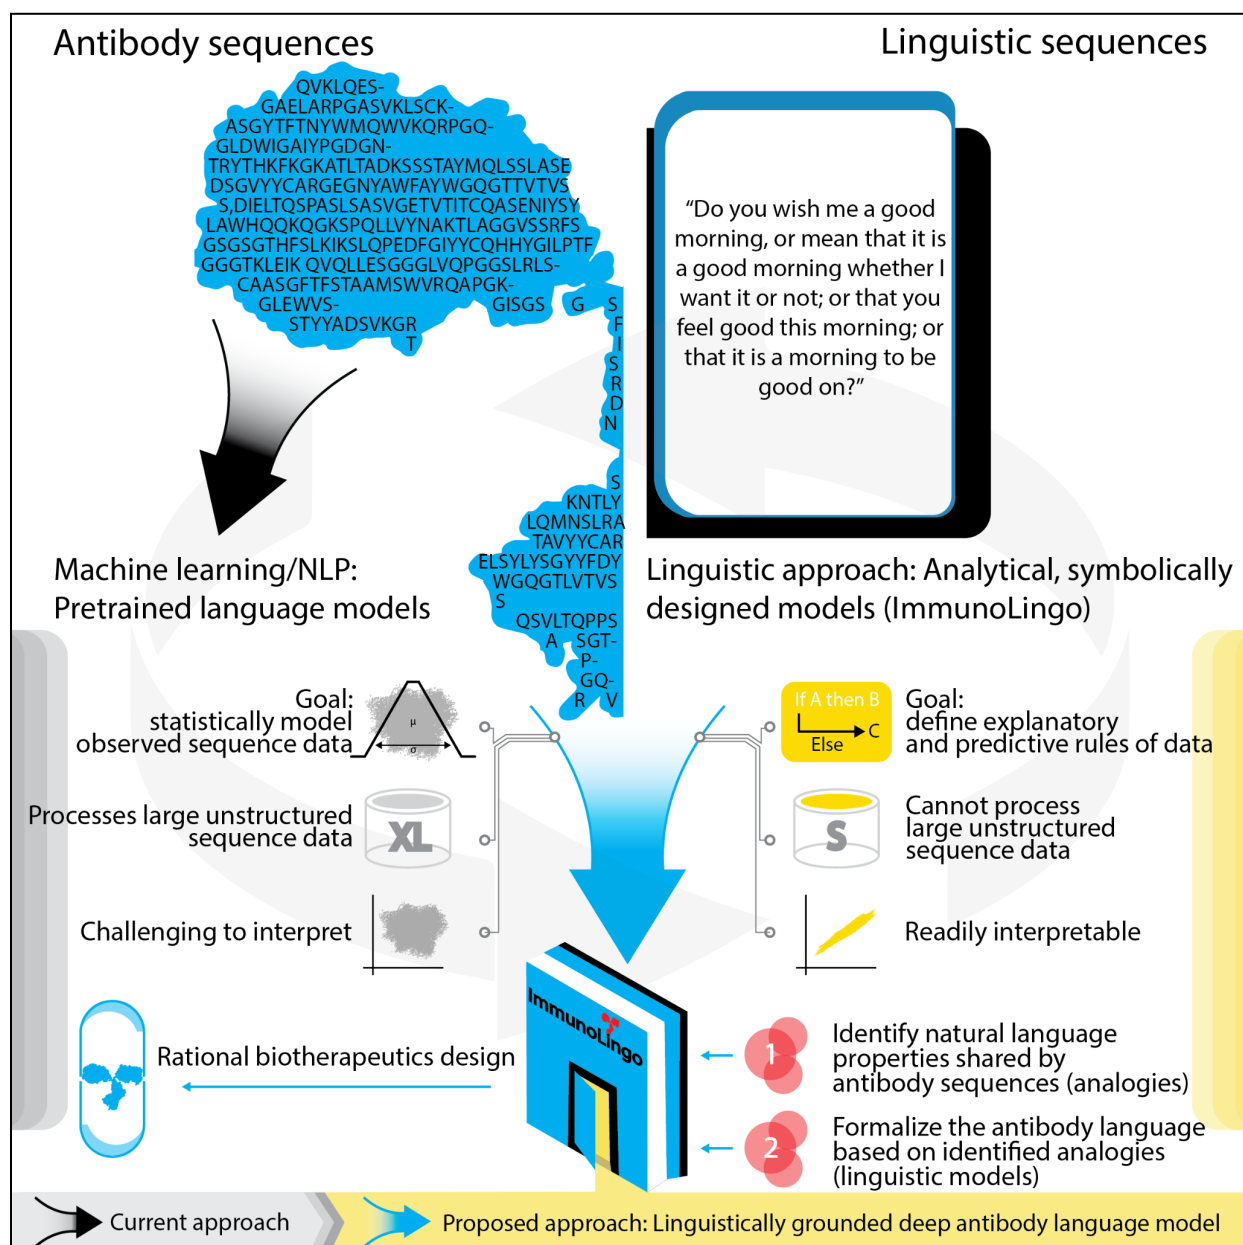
Antibody sequences

Linguistic sequences

QVKLQES-
GAELARPGASVKLSCK-
ASGYTFTNYWMQWVKQRPGQ-
GLDWIGAIYPGDGN-
TRYTHKFKGKATLTADKSSSTAYMQLSSLASE
DSGVYYCARGEGNYAWFAYWGQGTTVTVS
S,DIELTQSPASLSASVGETVTITCQASENIYSY
LAWHQQKQGKSPQLLVYNAKTLAGGVSSRFS
GSGSGTHFSLKIKSLQPEDFGIYYCQHHYGILPTF
GGGTKLEIK QVQLLESGGGLVQPGGSLRLS-
CAASGFTFSTAAMSWVRQAPGK-
GLEWVS-
GISGS G S
STYYADSVKGR
T
F
I
S
R
D
N
S
KNTLY
LQMNSLRA
TAVYYCAR
ELSYLYSGYYFDY
WGQGTLVTVS
S
QSVLTQPPS
A SGT-
P-
GQ-
R V

“Do you wish me a good morning, or mean that it is a good morning whether I want it or not; or that you feel good this morning; or that it is a morning to be good on?”

Machine learning/NLP:
Pretrained language models

Linguistic approach: Analytical, symbolically designed models (ImmunoLingo)

Goal:
statistically model
observed sequence data

μ
σ

If A then B
C
Else

Goal:
define explanatory
and predictive rules of data

Processes large unstructured
sequence data

XL

S

Cannot process
large unstructured
sequence data

Challenging to interpret

Readily interpretable

ImmunoLingo

Rational biotherapeutics design

1

Identify natural language properties shared by antibody sequences (analogies)

2

Formalize the antibody language based on identified analogies (linguistic models)

Current approach

Proposed approach: Linguistically grounded deep antibody language model